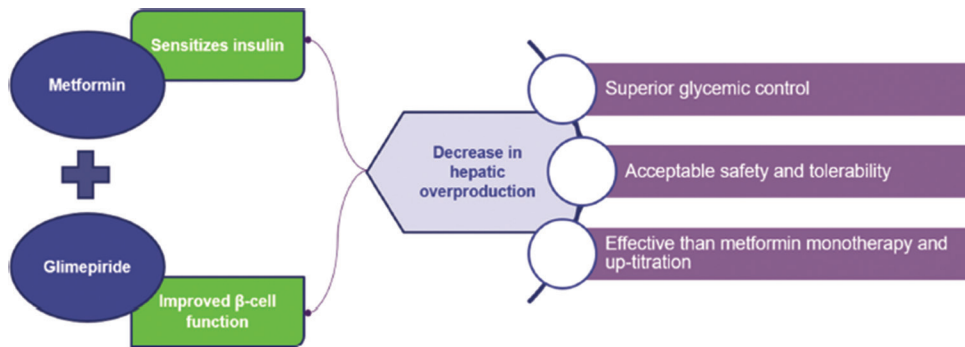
Metformin

Sensitizes insulin

Glimepiride

Improved β-cell function

Decrease in hepatic overproduction

Superior glycemic control

Acceptable safety and tolerability

Effective than metformin monotherapy and up-titration